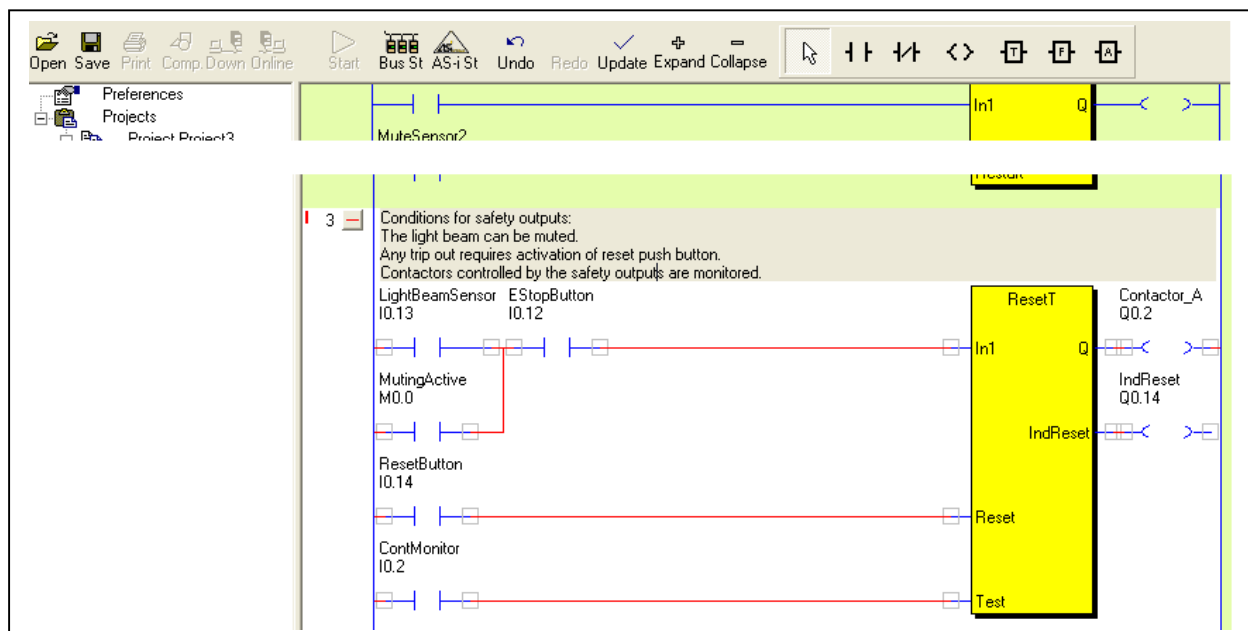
Open Save Print Comp. Down Online Start Bus St AS-i St Undo Redo Update Expand Collapse

Preferences
Projects
Project Project3

MuteSensor2

In1 Q

Restart

3

Conditions for safety outputs:
The light beam can be muted.
Any trip out requires activation of reset push button.
Contactors controlled by the safety outputs are monitored.

LightBeamSensor I0.13
EStopButton I0.12
MutingActive M0.0
ResetButton I0.14
ContMonitor I0.2

ResetT
In1
Q
IndReset
Reset
Test

Contactor_A Q0.2
IndReset Q0.14